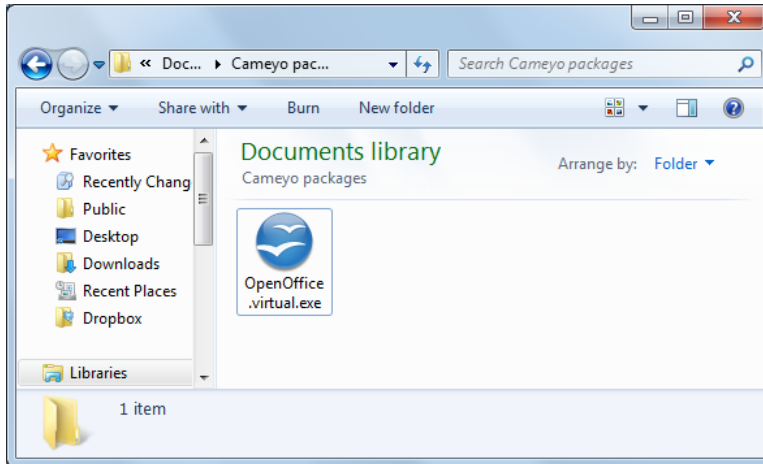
« Doc... ▸ Cameyo pac...

Search Cameyo packages

Organize ▾ Share with ▾ Burn New folder

Favorites
Recently Chang
Public
Desktop
Downloads
Recent Places
Dropbox

Libraries

Documents library
Cameyo packages

Arrange by: Folder ▾

OpenOffice.virtual.exe

1 item